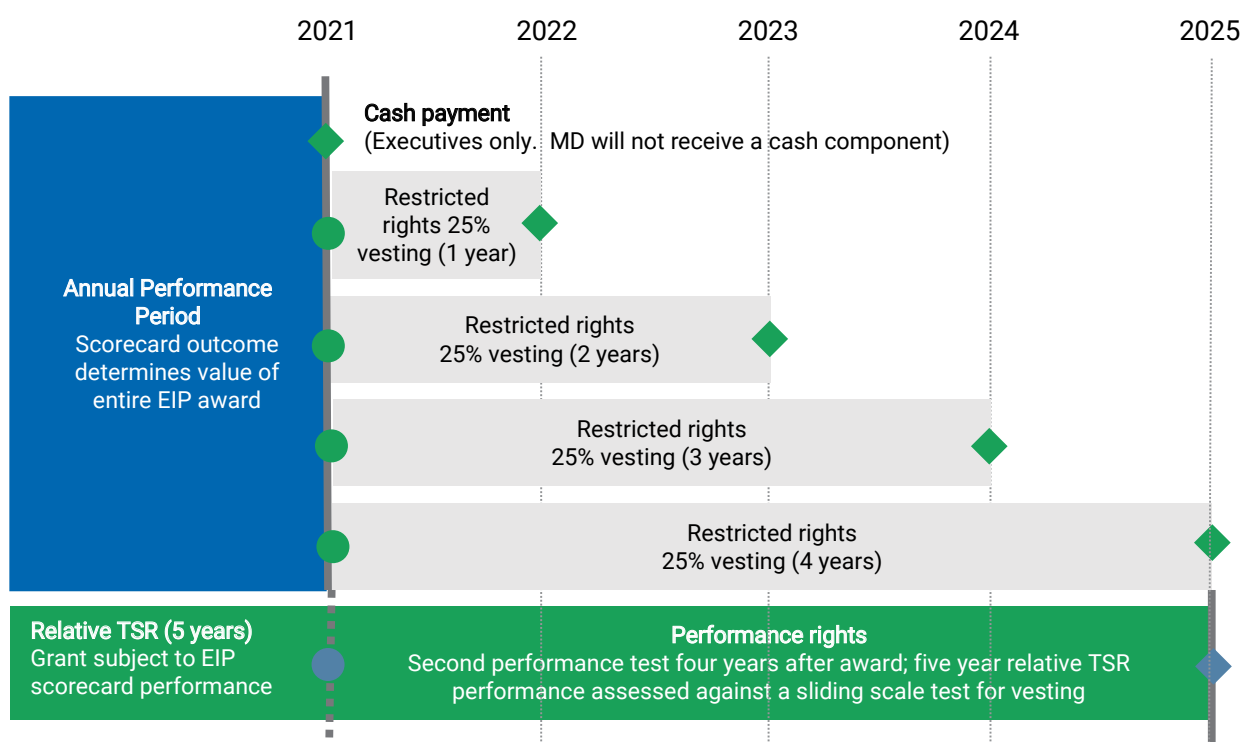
2021 2022 2023 2024 2025

Annual Performance Period
Scorecard outcome determines value of entire EIP award

Cash payment
(Executives only. MD will not receive a cash component)

Restricted rights 25% vesting (1 year)

Restricted rights 25% vesting (2 years)

Restricted rights 25% vesting (3 years)

Restricted rights 25% vesting (4 years)

Relative TSR (5 years)
Grant subject to EIP scorecard performance

Performance rights
Second performance test four years after award; five year relative TSR performance assessed against a sliding scale test for vesting